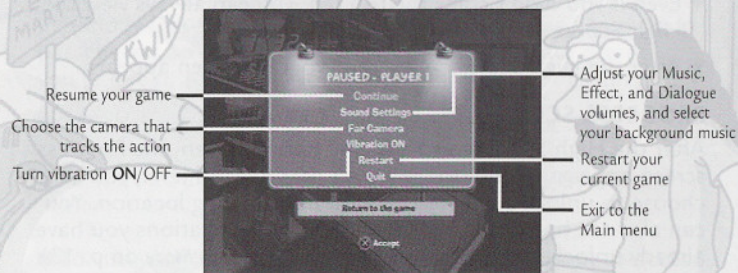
KWIK

MART

PAUSED - PLAYER 1

Continue

Sound Settings

Far Camera

Vibration ON

Restart

Quit

Return to the game

Accept

Resume your game

Choose the camera that tracks the action

Turn vibration ON/OFF

Adjust your Music, Effect, and Dialogue volumes, and select your background music

Restart your current game

Exit to the Main menu